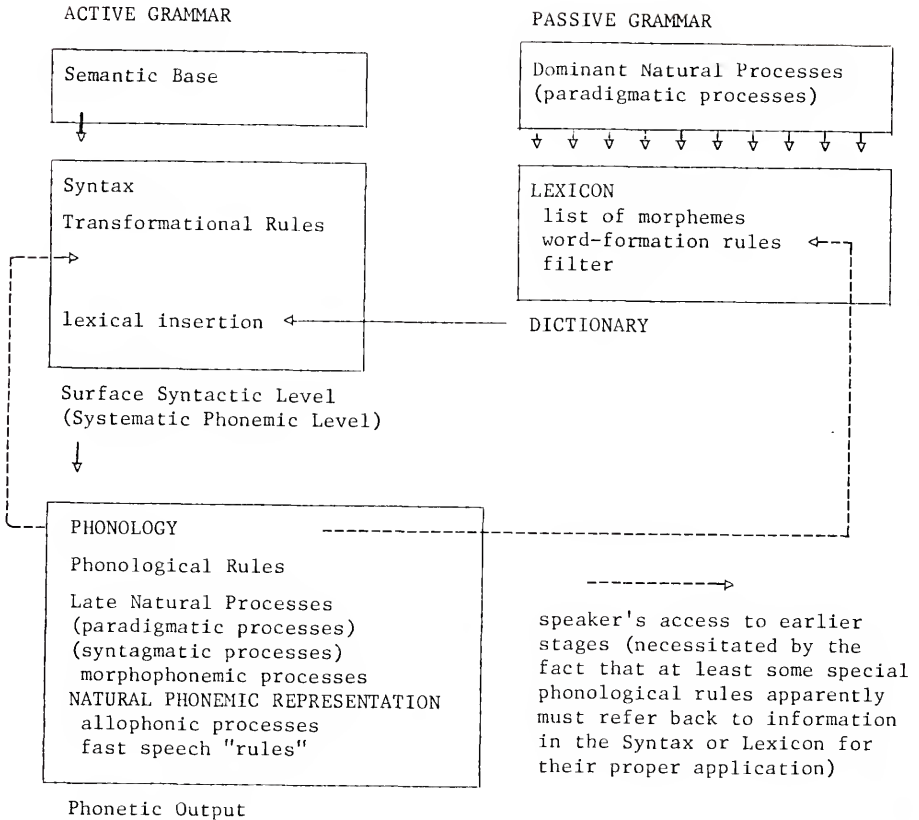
ACTIVE GRAMMAR

Semantic Base

Syntax

Transformational Rules

lexical insertion

Surface Syntactic Level
(Systematic Phonemic Level)

PHONOLOGY

Phonological Rules

Late Natural Processes
(paradigmatic processes)
(syntagmatic processes)
morphophonemic processes
NATURAL PHONEMIC REPRESENTATION
allophonic processes
fast speech "rules"

Phonetic Output

PASSIVE GRAMMAR

Dominant Natural Processes
(paradigmatic processes)

LEXICON
list of morphemes
word-formation rules
filter

DICTIONARY

speaker's access to earlier stages (necessitated by the fact that at least some special phonological rules apparently must refer back to information in the Syntax or Lexicon for their proper application)